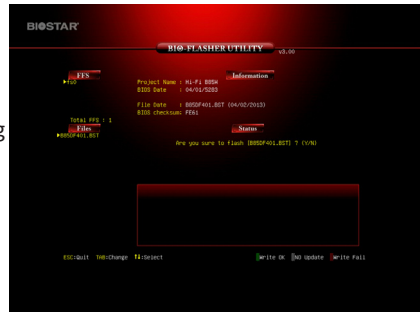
BIOSTAR

BIO-FLASHER UTILITY v3.00

FFS
▸FS0

Information

Project Name : Hi-Fi B85W
BIOS Date : 04/01/S283

File Date : B85DF401.BST (04/02/2013)
BIOS checksum: FE61

Total FFS : 1

Files
▸B85DF401.BST

Status

Are you sure to flash (B85DF401.BST) ? (Y/N)

ESC:Quit TAB:Change ↑↓:Select

Write OK No Update Write Fail